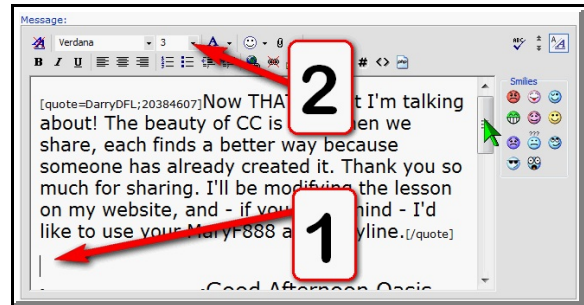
Message:

Verdana

3

Smilies

[quote=DarryDFL;20384607]Now THAT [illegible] t I'm talking about! The beauty of CC is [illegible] hen we share, each finds a better way because someone has already created it. Thank you so much for sharing. I'll be modifying the lesson on my website, and - if you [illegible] nind - I'd like to use your MaryF888 a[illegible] yline.[/quote]

2

1

:Good Afternoon Oasis